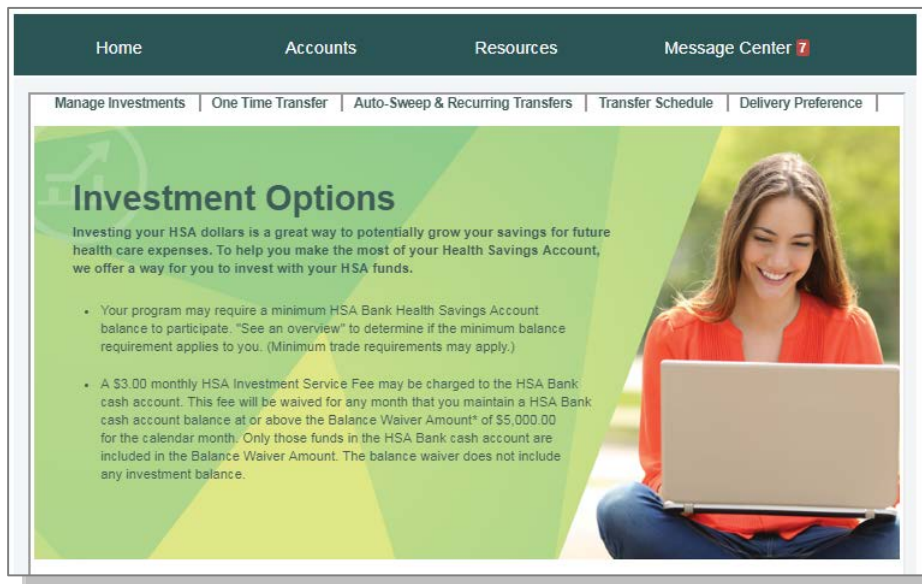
Home Accounts Resources Message Center 7

Manage Investments | One Time Transfer | Auto-Sweep & Recurring Transfers | Transfer Schedule | Delivery Preference |

Investment Options

Investing your HSA dollars is a great way to potentially grow your savings for future health care expenses. To help you make the most of your Health Savings Account, we offer a way for you to invest with your HSA funds.

- Your program may require a minimum HSA Bank Health Savings Account balance to participate. "See an overview" to determine if the minimum balance requirement applies to you. (Minimum trade requirements may apply.)

- A $3.00 monthly HSA Investment Service Fee may be charged to the HSA Bank cash account. This fee will be waived for any month that you maintain a HSA Bank cash account balance at or above the Balance Waiver Amount* of $5,000.00 for the calendar month. Only those funds in the HSA Bank cash account are included in the Balance Waiver Amount. The balance waiver does not include any investment balance.